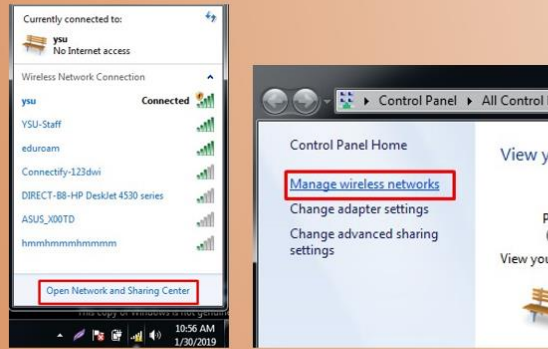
Currently connected to:

ysu
No Internet access

Wireless Network Connection

ysu Connected

YSU-Staff

eduroam

Connectify-123dwi

DIRECT-B8-HP DeskJet 4530 series

ASUS_X00TD

hmmhmmmhmmmm

Open Network and Sharing Center

This copy of Windows is not genuine

10:56 AM
1/30/2019

▸ Control Panel ▸ All Control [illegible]

Control Panel Home

Manage wireless networks

Change adapter settings

Change advanced sharing settings

View y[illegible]

P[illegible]

View you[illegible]